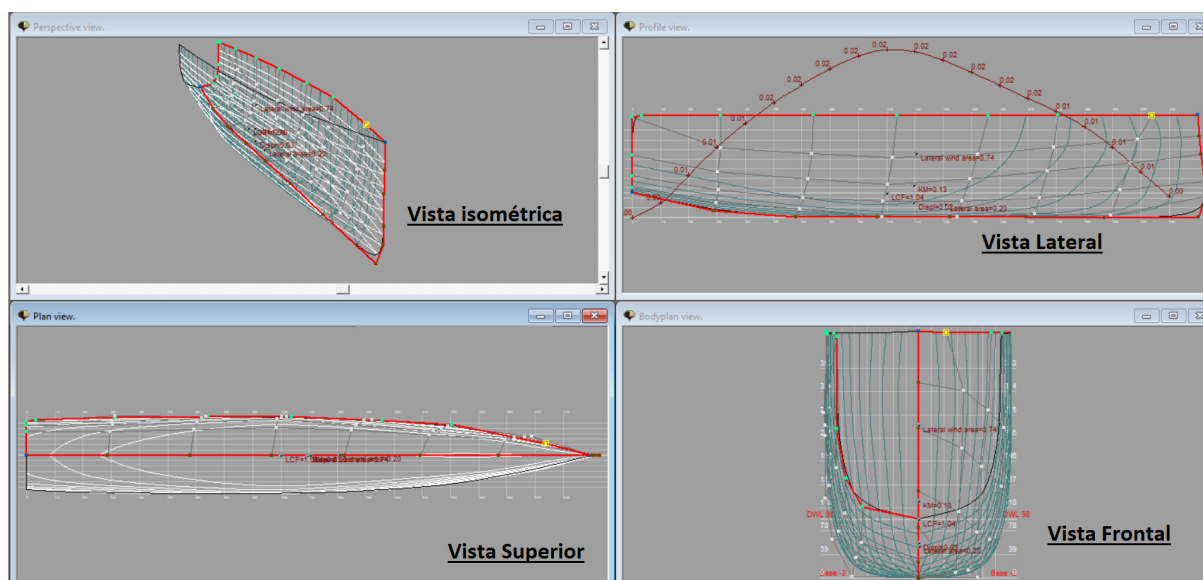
Perspective view.

Lateral wind area=0.74

KM=0.13

Displ=0.03

Lateral area=0.20

Vista isométrica

Profile view.

0.02 0.02 0.02
0.02 0.02
0.02 0.02
0.02 0.02
0.02 0.01
0.01 0.01
0.01 0.01
0.01 0.01
0.01 0.00
0.00

Lateral wind area=0.74

KM=0.13

LCF=1.04

Displ=0.03

Lateral area=0.20

Vista Lateral

Plan view.

LCF=1.04

Lateral area=0.20

Vista Superior

Bodyplan view.

Lateral wind area=0.74

KM=0.13

LCF=1.04

Lateral area=0.20

DWL 98

DWL 98

78

78

39

39

Base -0

Base -0

Vista Frontal